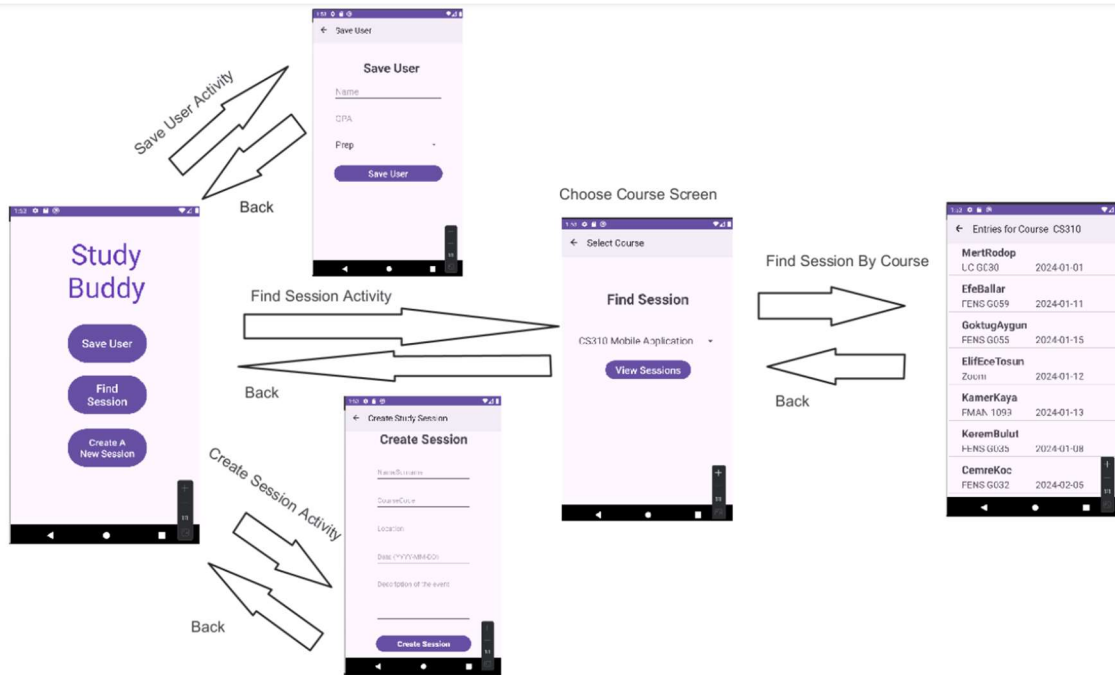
Save User Activity

Back

Save User

Save User

Name

GPA

Prep

Save User

Study Buddy

Save User

Find Session

Create A New Session

Find Session Activity

Back

Choose Course Screen

Select Course

Find Session

CS310 Mobile Application

View Sessions

Find Session By Course

Back

Entries for Course CS310

MertRodop
LC G030 2024-01-01

EfeBallar
FENS G059 2024-01-11

GoktugAygun
FENS G055 2024-01-15

ElifEceTosun
Zoom 2024-01-12

KamerKaya
FMAN 1093 2024-01-13

KeremBulut
FENS G035 2024-01-08

CemreKoc
FENS G032 2024-02-05

Create Session Activity

Back

Create Study Session

Create Session

NameSurname

CourseCode

Location

Date (YYYY-MM-DD)

Description of the event

Create Session